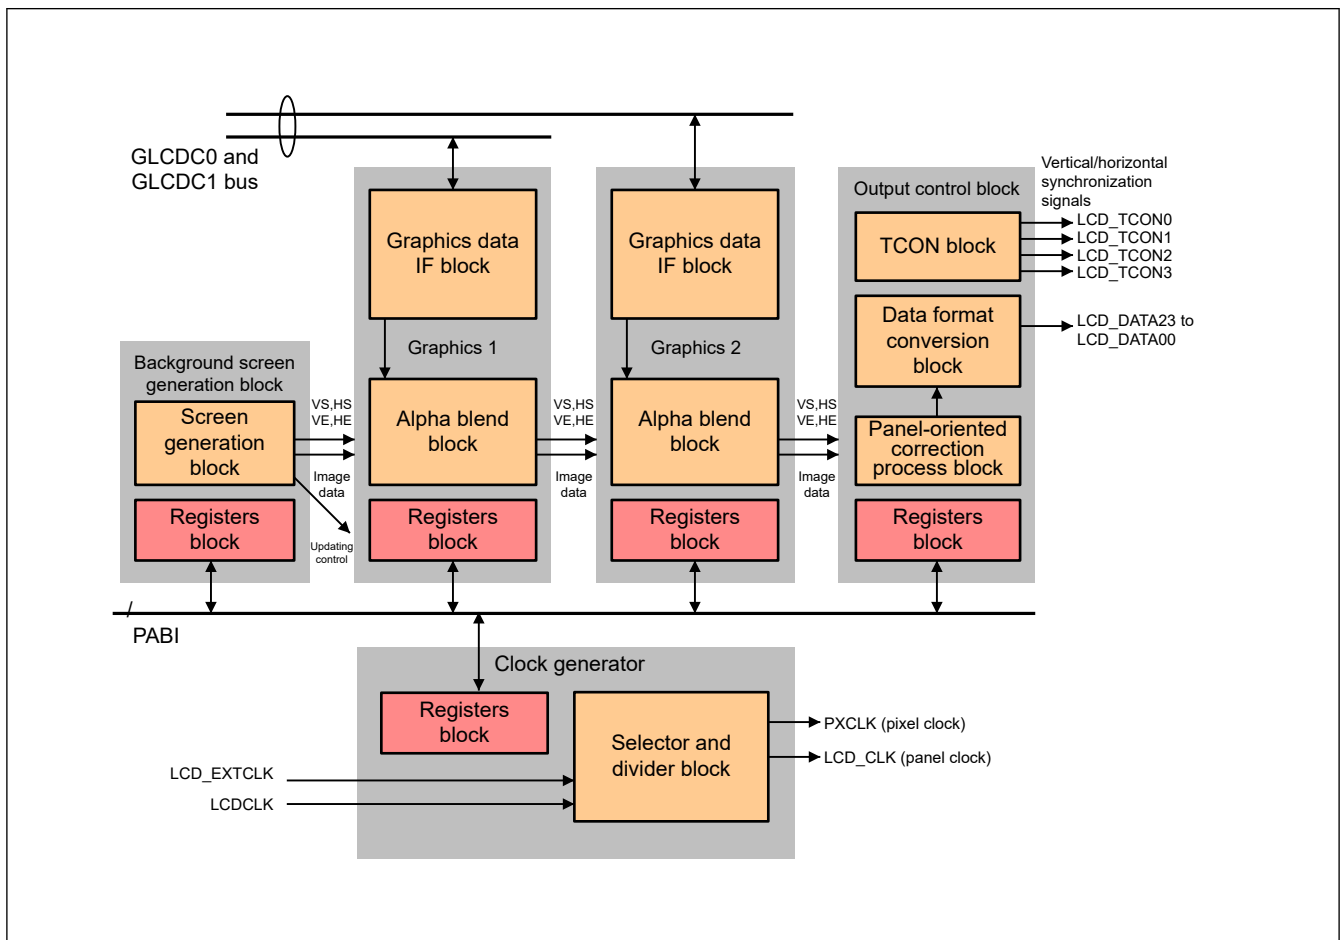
GLCDC0 and GLCDC1 bus

Graphics data IF block

Graphics 1

Graphics data IF block

Graphics 2

Output control block

Vertical/horizontal synchronization signals

TCON block

LCD_TCON0
LCD_TCON1
LCD_TCON2
LCD_TCON3

Data format conversion block

LCD_DATA23 to LCD_DATA00

Background screen generation block

Screen generation block

VS,HS
VE,HE

Image data

Updating control

Alpha blend block

VS,HS
VE,HE

Image data

Alpha blend block

VS,HS
VE,HE

Image data

Panel-oriented correction process block

Registers block

Registers block

Registers block

Registers block

PABI

Clock generator

Registers block

Selector and divider block

PXCLK (pixel clock)

LCD_CLK (panel clock)

LCD_EXTCLK

LCDCLK